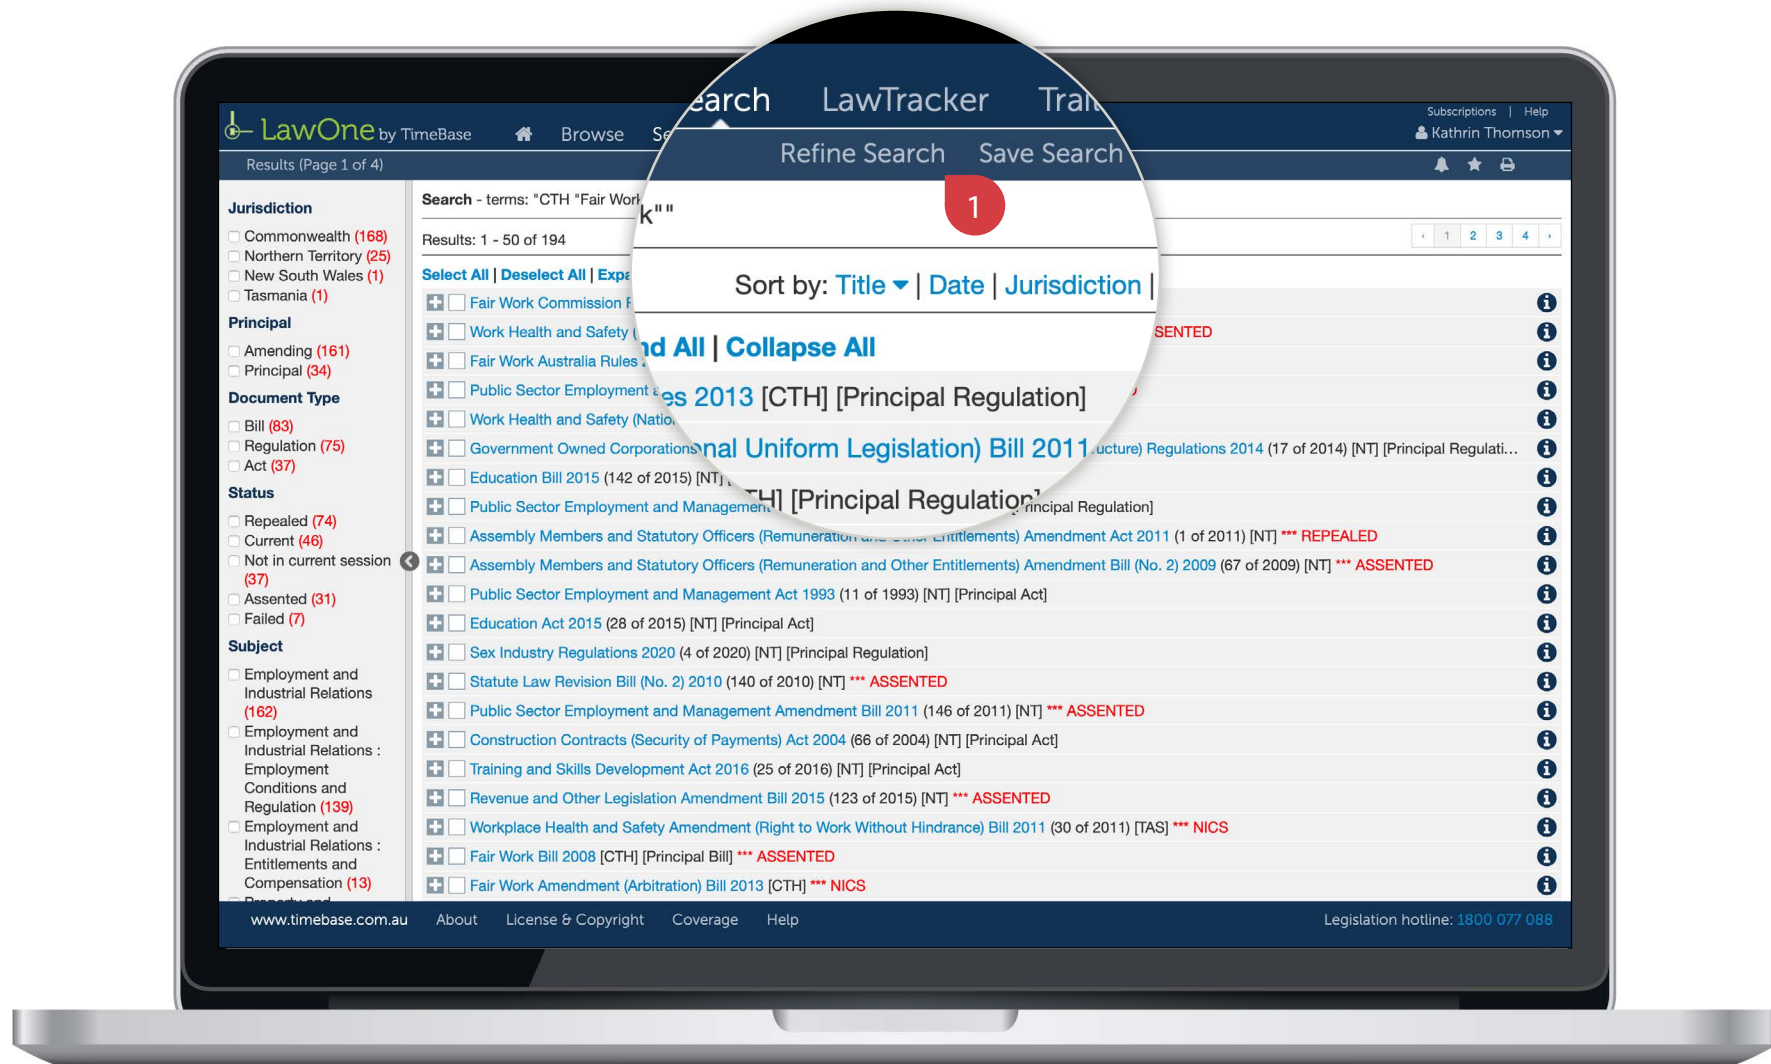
LawOne by TimeBase

Browse Se

earch LawTracker Tra

Refine Search Save Search

Subscriptions | Help

Kathrin Thomson

Results (Page 1 of 4)

Jurisdiction

Commonwealth (168)
Northern Territory (25)
New South Wales (1)
Tasmania (1)

Principal

Amending (161)
Principal (34)

Document Type

Bill (83)
Regulation (75)
Act (37)

Status

Repealed (74)
Current (46)
Not in current session (37)
Assented (31)
Failed (7)

Subject

Employment and Industrial Relations (162)
Employment and Industrial Relations : Employment Conditions and Regulation (139)
Employment and Industrial Relations : Entitlements and Compensation (13)

Search - terms: "CTH "Fair Work""

1

Results: 1 - 50 of 194

‹ 1 2 3 4 ›

Sort by: Title | Date | Jurisdiction |

Select All | Deselect All | Expand All | Collapse All

Fair Work Commission F
Work Health and Safety SENTED
Fair Work Australia Rules
Public Sector Employment es 2013 [CTH] [Principal Regulation]
Work Health and Safety (National Uniform Legislation) Bill 2011
Government Owned Corporations ucture) Regulations 2014 (17 of 2014) [NT] [Principal Regulati...
Education Bill 2015 (142 of 2015) [NT]
Public Sector Employment and Managemen TH] [Principal Regulation] rincipal Regulation]
Assembly Members and Statutory Officers (Remuneration and Other Entitlements) Amendment Act 2011 (1 of 2011) [NT] *** REPEALED
Assembly Members and Statutory Officers (Remuneration and Other Entitlements) Amendment Bill (No. 2) 2009 (67 of 2009) [NT] *** ASSENTED
Public Sector Employment and Management Act 1993 (11 of 1993) [NT] [Principal Act]
Education Act 2015 (28 of 2015) [NT] [Principal Act]
Sex Industry Regulations 2020 (4 of 2020) [NT] [Principal Regulation]
Statute Law Revision Bill (No. 2) 2010 (140 of 2010) [NT] *** ASSENTED
Public Sector Employment and Management Amendment Bill 2011 (146 of 2011) [NT] *** ASSENTED
Construction Contracts (Security of Payments) Act 2004 (66 of 2004) [NT] [Principal Act]
Training and Skills Development Act 2016 (25 of 2016) [NT] [Principal Act]
Revenue and Other Legislation Amendment Bill 2015 (123 of 2015) [NT] *** ASSENTED
Workplace Health and Safety Amendment (Right to Work Without Hindrance) Bill 2011 (30 of 2011) [TAS] *** NICS
Fair Work Bill 2008 [CTH] [Principal Bill] *** ASSENTED
Fair Work Amendment (Arbitration) Bill 2013 [CTH] *** NICS

www.timebase.com.au About License & Copyright Coverage Help Legislation hotline: 1800 077 088